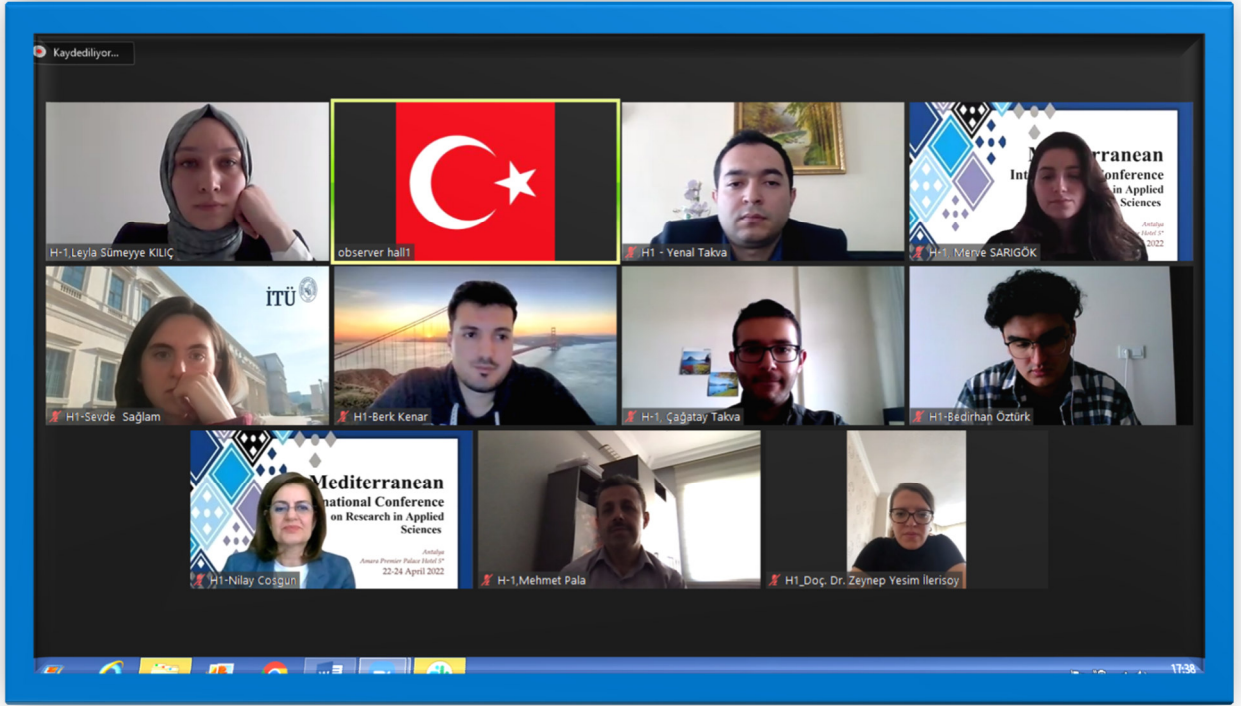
Kaydediliyor...

H-1,Leyla Sümeyye KILIÇ

observer hall1

H1 - Yenal Takva

Mediterranean
International Conference
on Research in Applied
Sciences
Antalya
Amara Premier Palace Hotel 5*
22-24 April 2022

H-1, Merve SARIGÖK

İTÜ

H1-Sevde Sağlam

H1-Berk Kenar

H-1, Çağatay Takva

H1-Bedirhan Öztürk

Mediterranean
International Conference
on Research in Applied
Sciences
Antalya
Amara Premier Palace Hotel 5*
22-24 April 2022

H1-Nilay Coşgun

H-1,Mehmet Pala

H1_Doç. Dr. Zeynep Yesim Ilerisoy

17:38